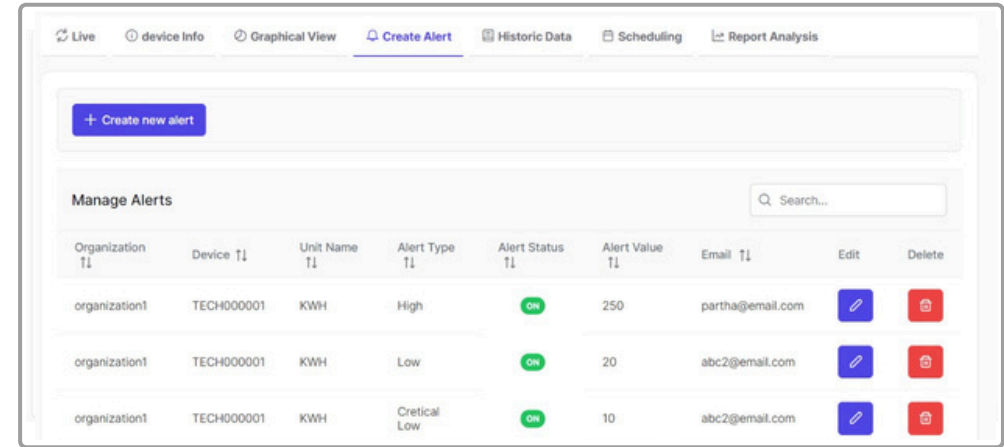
Live device Info Graphical View Create Alert Historic Data Scheduling Report Analysis

+ Create new alert

Manage Alerts

Search...

| Organization ⇅ | Device ⇅ | Unit Name ⇅ | Alert Type ⇅ | Alert Status ⇅ | Alert Value ⇅ | Email ⇅ | Edit | Delete |
|---|---|---|---|---|---|---|---|---|
| organization1 | TECH000001 | KWH | High | ON | 250 | partha@email.com | | |
| organization1 | TECH000001 | KWH | Low | ON | 20 | abc2@email.com | | |
| organization1 | TECH000001 | KWH | Cretical Low | ON | 10 | abc2@email.com | | |